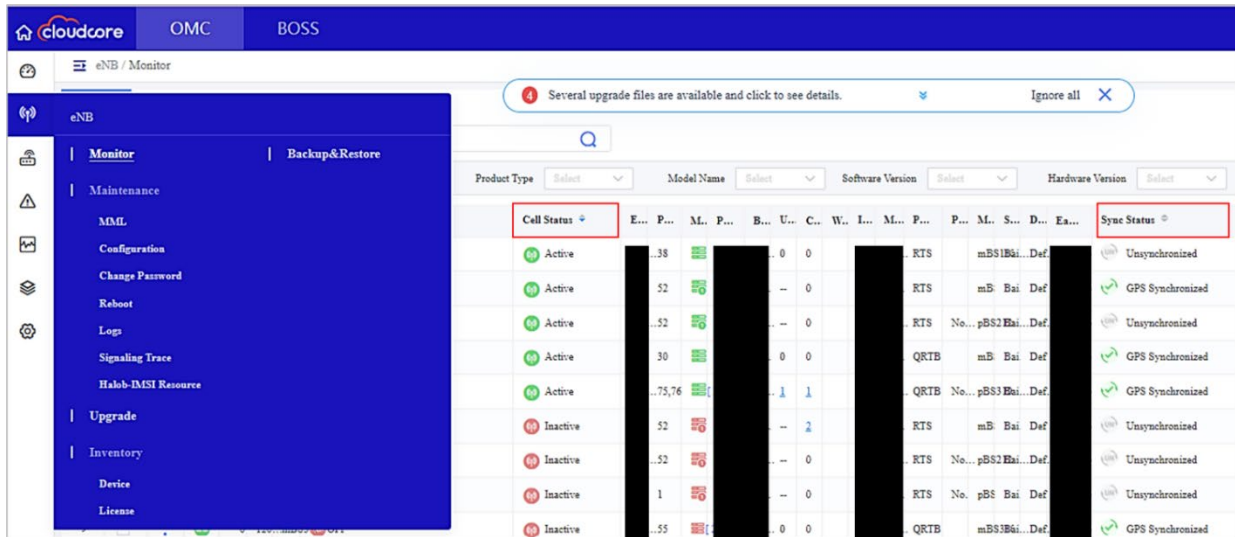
cloudcore OMC BOSS

eNB / Monitor

4 Several upgrade files are available and click to see details. Ignore all ×

eNB

Monitor

Backup&Restore

Maintenance

MML

Configuration

Change Password

Reboot

Logs

Signaling Trace

Halob-IMSI Resource

Upgrade

Inventory

Device

License

Product Type Select Model Name Select Software Version Select Hardware Version Select

| Cell Status | E... | P... | M... | P... | B... | U... | C... | W... | I... | M... | P... | P... | M... | S... | D... | Ea... | Sync Status |
|---|---|---|---|---|---|---|---|---|---|---|---|---|---|---|---|---|---|
| Active | | .38 | | | | .. 0 | 0 | | | | RTS | | mBS1 | Bai | Def | | Unsynchronized |
| Active | | 52 | | | | .. -- | 0 | | | | RTS | | mB | Bai | Def | | GPS Synchronized |
| Active | | ..52 | | | | .. -- | 0 | | | | RTS | No... | pBS2 | Bai | Def | | Unsynchronized |
| Active | | 30 | | | | .. 0 | 0 | | | | QRTB | | mB | Bai | Def | | GPS Synchronized |
| Active | | ..75,76 | | | | .. 1 | 1 | | | | QRTB | No... | pBS3 | Bai | Def | | GPS Synchronized |
| Inactive | | 52 | | | | .. -- | 2 | | | | RTS | | mB | Bai | Def | | Unsynchronized |
| Inactive | | ..52 | | | | .. -- | 0 | | | | RTS | No... | pBS2 | Bai | Def | | Unsynchronized |
| Inactive | | 1 | | | | .. -- | 0 | | | | RTS | No. | pBS | Bai | Def | | Unsynchronized |
| Inactive | | ..55 | | | | .. 0 | 0 | | | | QRTB | | mBS3 | Bai | Def | | GPS Synchronized |